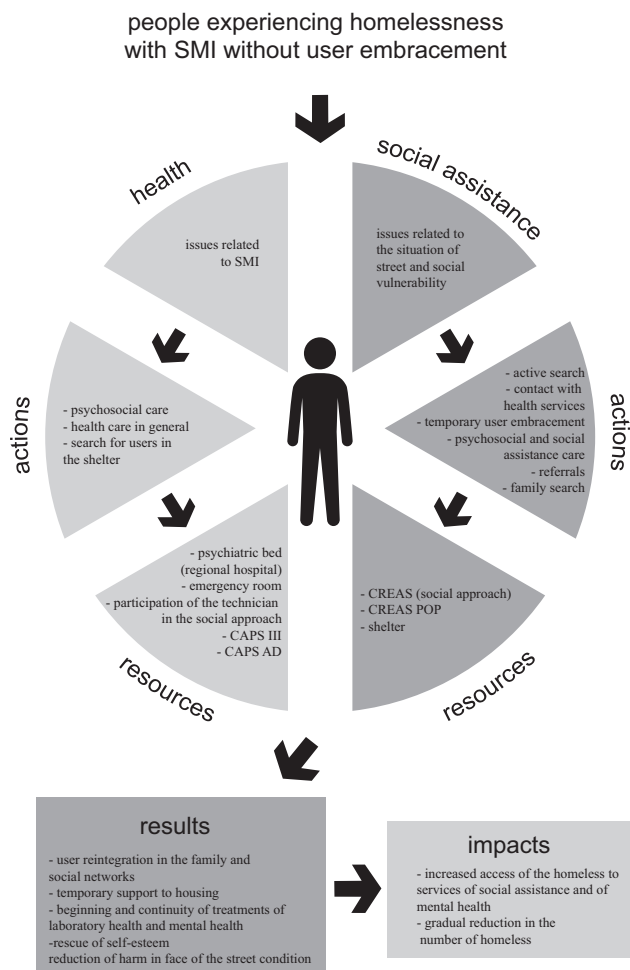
people experiencing homelessness with SMI without user embracement

health

social assistance

issues related to SMI

issues related to the situation of street and social vulnerability

actions

- psychosocial care
- health care in general
- search for users in the shelter

- active search
- contact with health services
- temporary user embracement
- psychosocial and social assistance care
- referrals
- family search

actions

- psychiatric bed (regional hospital)
- emergency room
- participation of the technician in the social approach
- CAPS III
- CAPS AD

- CREAS (social approach)
- CREAS POP
- shelter

resources

resources

results

- user reintegration in the family and social networks
- temporary support to housing
- beginning and continuity of treatments of laboratory health and mental health
-rescue of self-esteem
reduction of harm in face of the street condition

impacts

- increased access of the homeless to services of social assistance and of mental health
- gradual reduction in the number of homeless